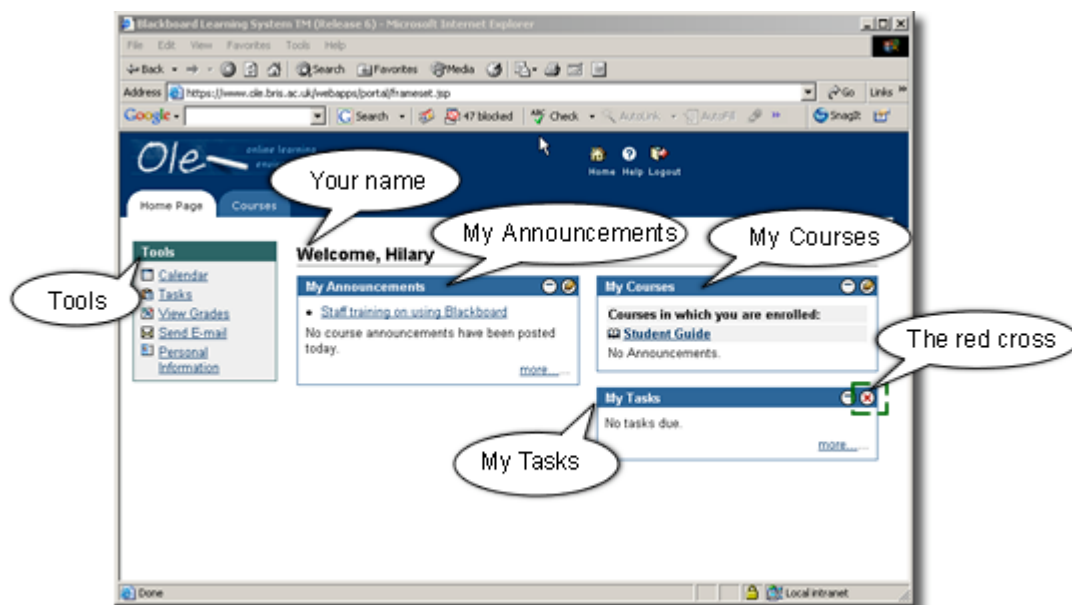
Blackboard Learning System TM (Release 6) - Microsoft Internet Explorer

File Edit View Favorites Tools Help

Back Search Favorites Media

Address https://www.ole.bris.ac.uk/webapps/portal/frameset.jsp Go Links

Google Search 47 blocked Check AutoLink AutoFill SnagIt

Ole online learning envi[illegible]

Home Help Logout

Home Page Courses

Your name

Welcome, Hilary

My Announcements

My Courses

Tools

Tools
Calendar
Tasks
View Grades
Send E-mail
Personal Information

My Announcements
• Staff training on using Blackboard
No course announcements have been posted today.
more...

My Courses
Courses in which you are enrolled:
Student Guide
No Announcements.

The red cross

My Tasks
No tasks due.
more...

My Tasks

Done

Local intranet